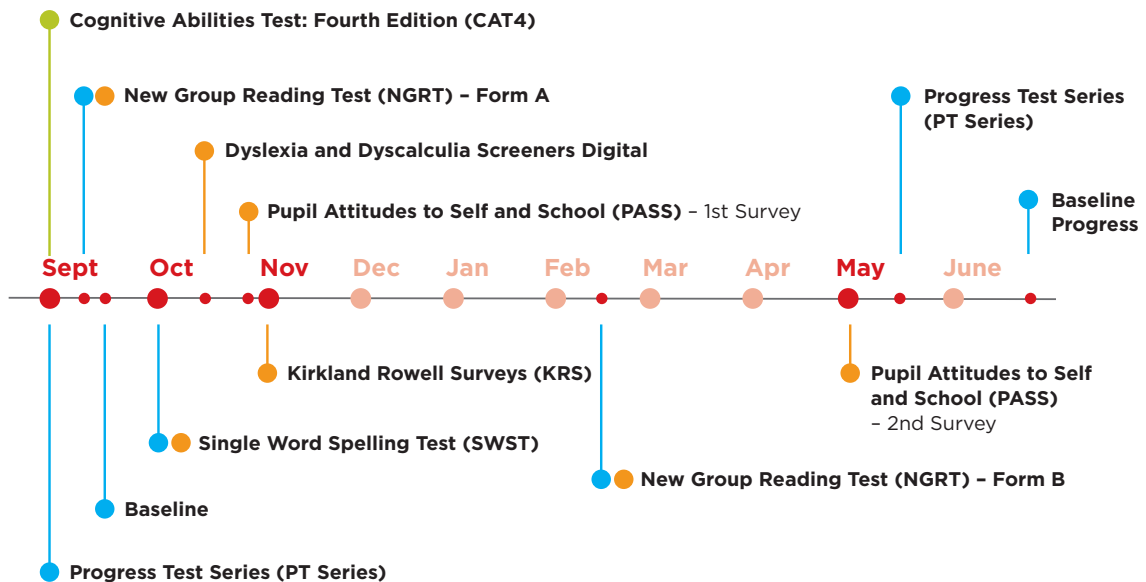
Cognitive Abilities Test: Fourth Edition (CAT4)

New Group Reading Test (NGRT) – Form A

Dyslexia and Dyscalculia Screeners Digital

Pupil Attitudes to Self and School (PASS) – 1st Survey

Progress Test Series (PT Series)

Baseline Progress

Sept Oct Nov Dec Jan Feb Mar Apr May June

Kirkland Rowell Surveys (KRS)

Pupil Attitudes to Self and School (PASS) – 2nd Survey

Single Word Spelling Test (SWST)

New Group Reading Test (NGRT) – Form B

Baseline

Progress Test Series (PT Series)